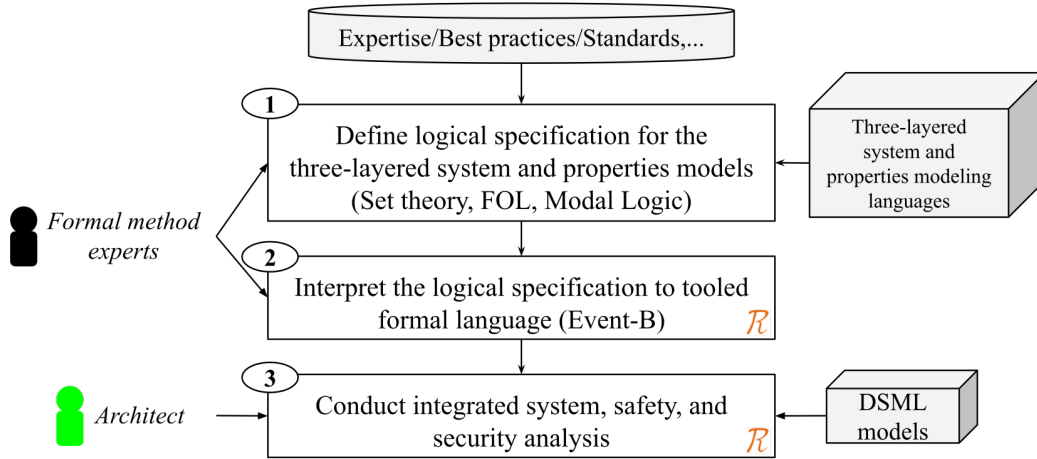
Expertise/Best practices/Standards,...

1
Define logical specification for the three-layered system and properties models (Set theory, FOL, Modal Logic)

Three-layered system and properties modeling languages

Formal method experts

2
Interpret the logical specification to tooled formal language (Event-B)
$\mathcal{R}$

Architect

3
Conduct integrated system, safety, and security analysis
$\mathcal{R}$

DSML models